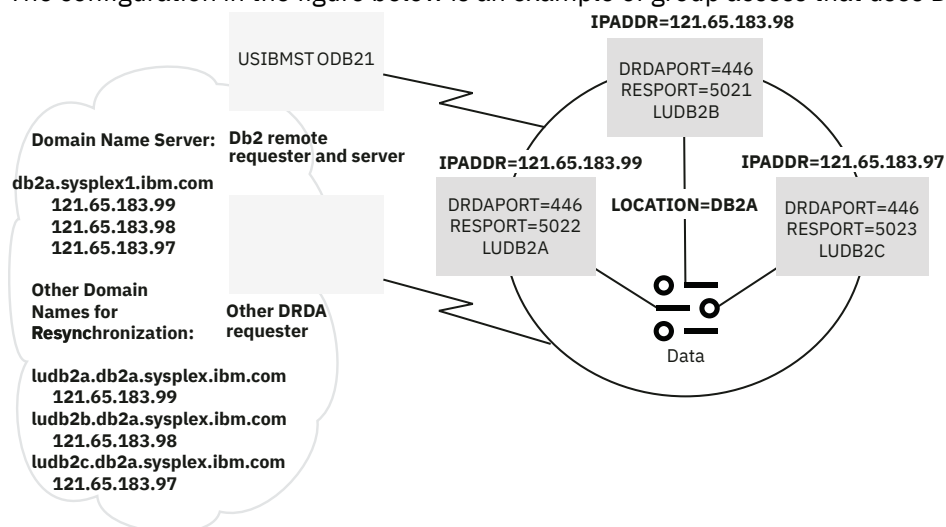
The configuration in the figure below is an example of group access that uses D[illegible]

IPADDR=121.65.183.98

USIBMSTODB21

DRDAPORT=446
RESPORT=5021
LUDB2B

Domain Name Server:

Db2 remote requester and server

IPADDR=121.65.183.99

IPADDR=121.65.183.97

db2a.sysplex1.ibm.com
121.65.183.99
121.65.183.98
121.65.183.97

DRDAPORT=446
RESPORT=5022
LUDB2A

LOCATION=DB2A

DRDAPORT=446
RESPORT=5023
LUDB2C

Other Domain Names for Resynchronization:

Other DRDA requester

Data

ludb2a.db2a.sysplex.ibm.com
121.65.183.99
ludb2b.db2a.sysplex.ibm.com
121.65.183.98
ludb2c.db2a.sysplex.ibm.com
121.65.183.97